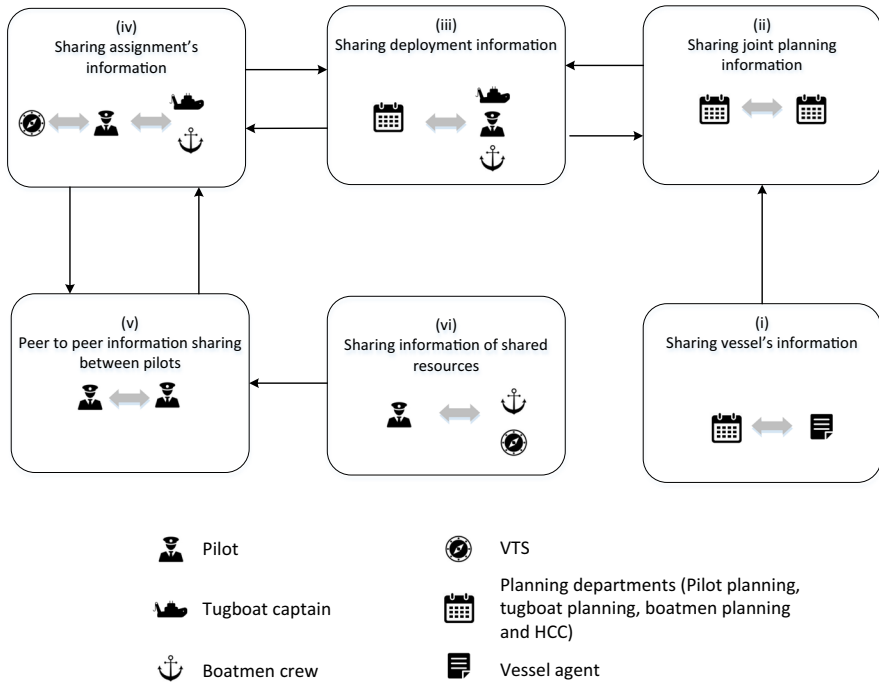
(iv)
Sharing assignment's information

(iii)
Sharing deployment information

(ii)
Sharing joint planning information

(v)
Peer to peer information sharing between pilots

(vi)
Sharing information of shared resources

(i)
Sharing vessel's information

Pilot

Tugboat captain

Boatmen crew

VTS

Planning departments (Pilot planning, tugboat planning, boatmen planning and HCC)

Vessel agent